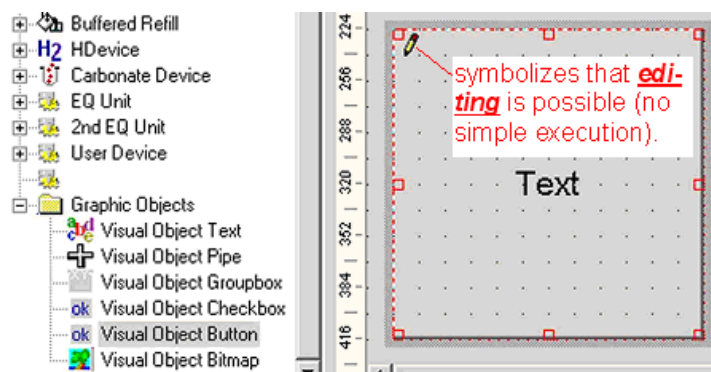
Buffered Refill
H2 HDevice
Carbonate Device
EQ Unit
2nd EQ Unit
User Device
Graphic Objects
Visual Object Text
Visual Object Pipe
Visual Object Groupbox
ok Visual Object Checkbox
ok Visual Object Button
Visual Object Bitmap

224
256
288
320
352
384
416

symbolizes that editing is possible (no simple execution).

Text